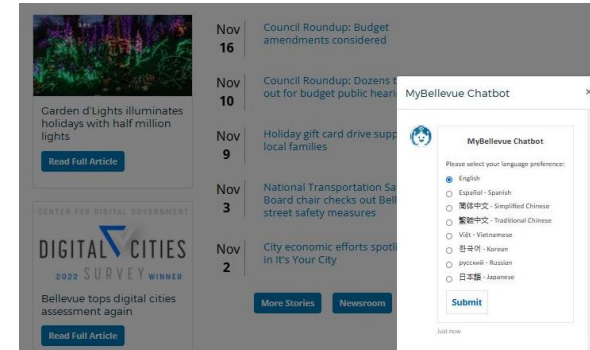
Garden d'Lights illuminates holidays with half million lights

Read Full Article

CENTER FOR DIGITAL GOVERNMENT

DIGITAL CITIES

2022 SURVEY WINNER

Bellevue tops digital cities assessment again

Read Full Article

Nov 16 Council Roundup: Budget amendments considered

Nov 10 Council Roundup: Dozens t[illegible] out for budget public heari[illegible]

Nov 9 Holiday gift card drive supp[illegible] local families

Nov 3 National Transportation Sa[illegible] Board chair checks out Bell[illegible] street safety measures

Nov 2 City economic efforts spotli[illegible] in It's Your City

More Stories

Newsroom

MyBellevue Chatbot

×

MyBellevue Chatbot

Please select your language preference:

English

Español - Spanish

简体中文 - Simplified Chinese

繁體中文 - Traditional Chinese

Việt - Vietnamese

한국어 - Korean

русский - Russian

日本語 - Japanese

Submit

Just now